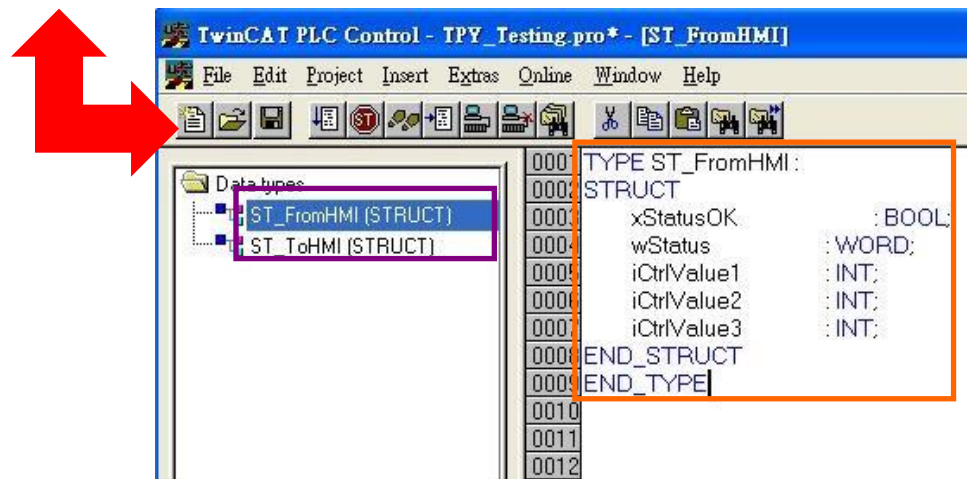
TwinCAT PLC Control - TPY_Testing.pro* - [ST_FromHMI]

File Edit Project Insert Extras Online Window Help

Data types
ST_FromHMI (STRUCT)
ST_ToHMI (STRUCT)

0001 TYPE ST_FromHMI :
0002 STRUCT
0003 xStatusOK : BOOL;
0004 wStatus : WORD;
0005 iCtrlValue1 : INT;
0006 iCtrlValue2 : INT;
0007 iCtrlValue3 : INT;
0008 END_STRUCT
0009 END_TYPE
0010
0011
0012